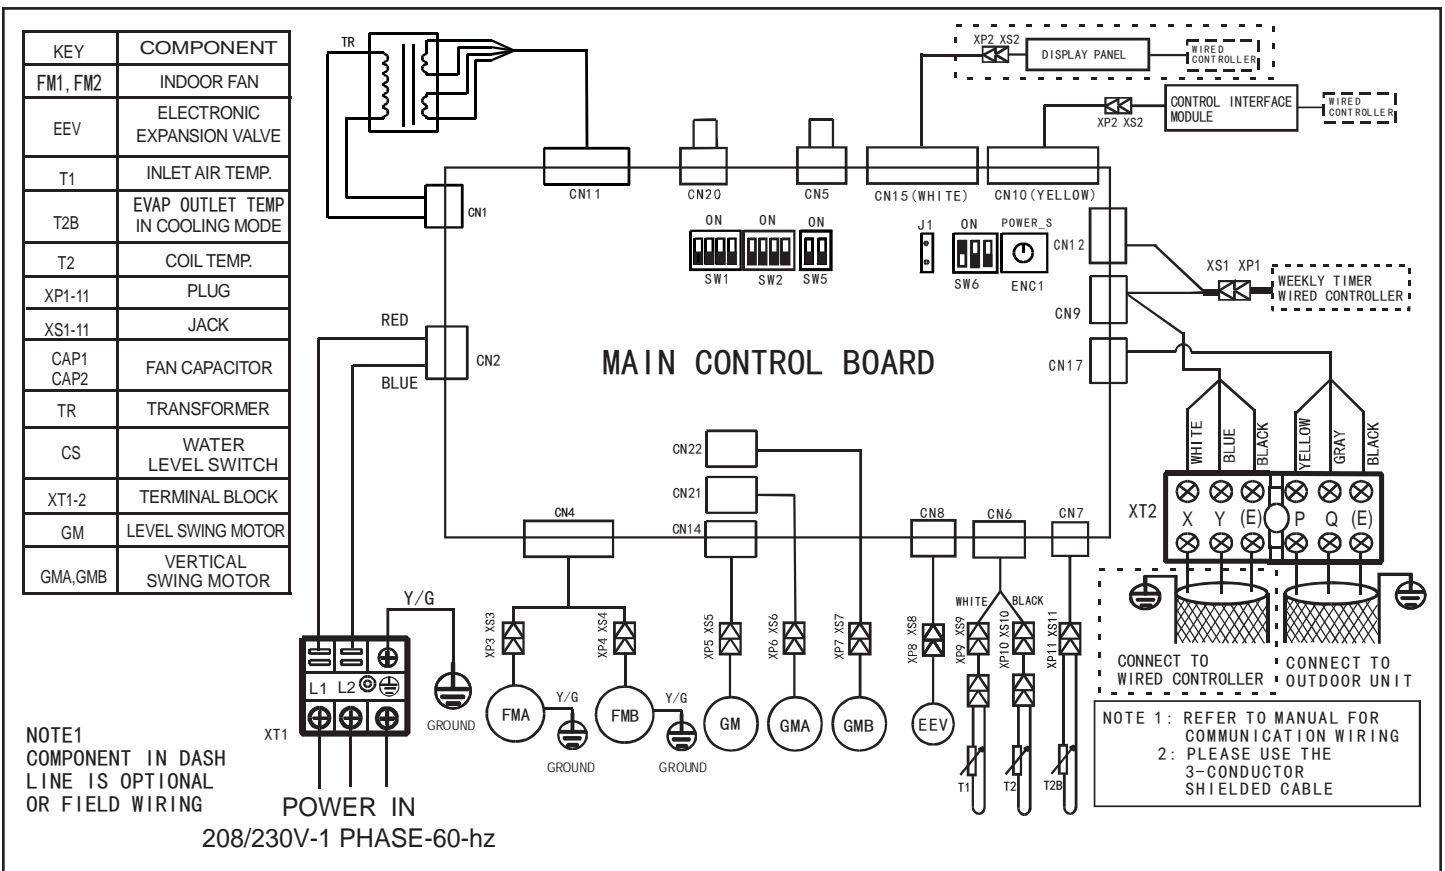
| KEY | COMPONENT |
|---|---|
| FM1, FM2 | INDOOR FAN |
| EEV | ELECTRONIC EXPANSION VALVE |
| T1 | INLET AIR TEMP. |
| T2B | EVAP OUTLET TEMP IN COOLING MODE |
| T2 | COIL TEMP. |
| XP1-11 | PLUG |
| XS1-11 | JACK |
| CAP1 CAP2 | FAN CAPACITOR |
| TR | TRANSFORMER |
| CS | WATER LEVEL SWITCH |
| XT1-2 | TERMINAL BLOCK |
| GM | LEVEL SWING MOTOR |
| GMA,GMB | VERTICAL SWING MOTOR |

TR

XP2 XS2 DISPLAY PANEL WIRED CONTROLLER

XP2 XS2 CONTROL INTERFACE MODULE WIRED CONTROLLER

CN11 CN20 CN5 CN15(WHITE) CN10(YELLOW)

CN1

ON ON ON
SW1 SW2 SW5

J1 ON POWER_S
SW6 ENC1

CN12

XS1 XP1 WEEKLY TIMER WIRED CONTROLLER

CN9

RED
CN2
BLUE

MAIN CONTROL BOARD

CN17

WHITE BLUE BLACK YELLOW GRAY BLACK

CN22
CN21
CN4 CN14

CN8 CN6 CN7

XT2
X Y (E) P Q (E)

Y/G

XP3 XS3 XP4 XS4 XP5 XS5 XP6 XS6 XP7 XS7 XP8 XS8

WHITE BLACK
XP9 XS9 XP10 XS10 XP11 XS11

L1 L2

XT1

GROUND

FMA Y/G FMB Y/G

GM GMA GMB EEV

GROUND GROUND

T1 T2 T2B

CONNECT TO WIRED CONTROLLER

CONNECT TO OUTDOOR UNIT

NOTE 1: REFER TO MANUAL FOR COMMUNICATION WIRING
2: PLEASE USE THE 3-CONDUCTOR SHIELDED CABLE

NOTE1
COMPONENT IN DASH LINE IS OPTIONAL OR FIELD WIRING

POWER IN
208/230V-1 PHASE-60-hz